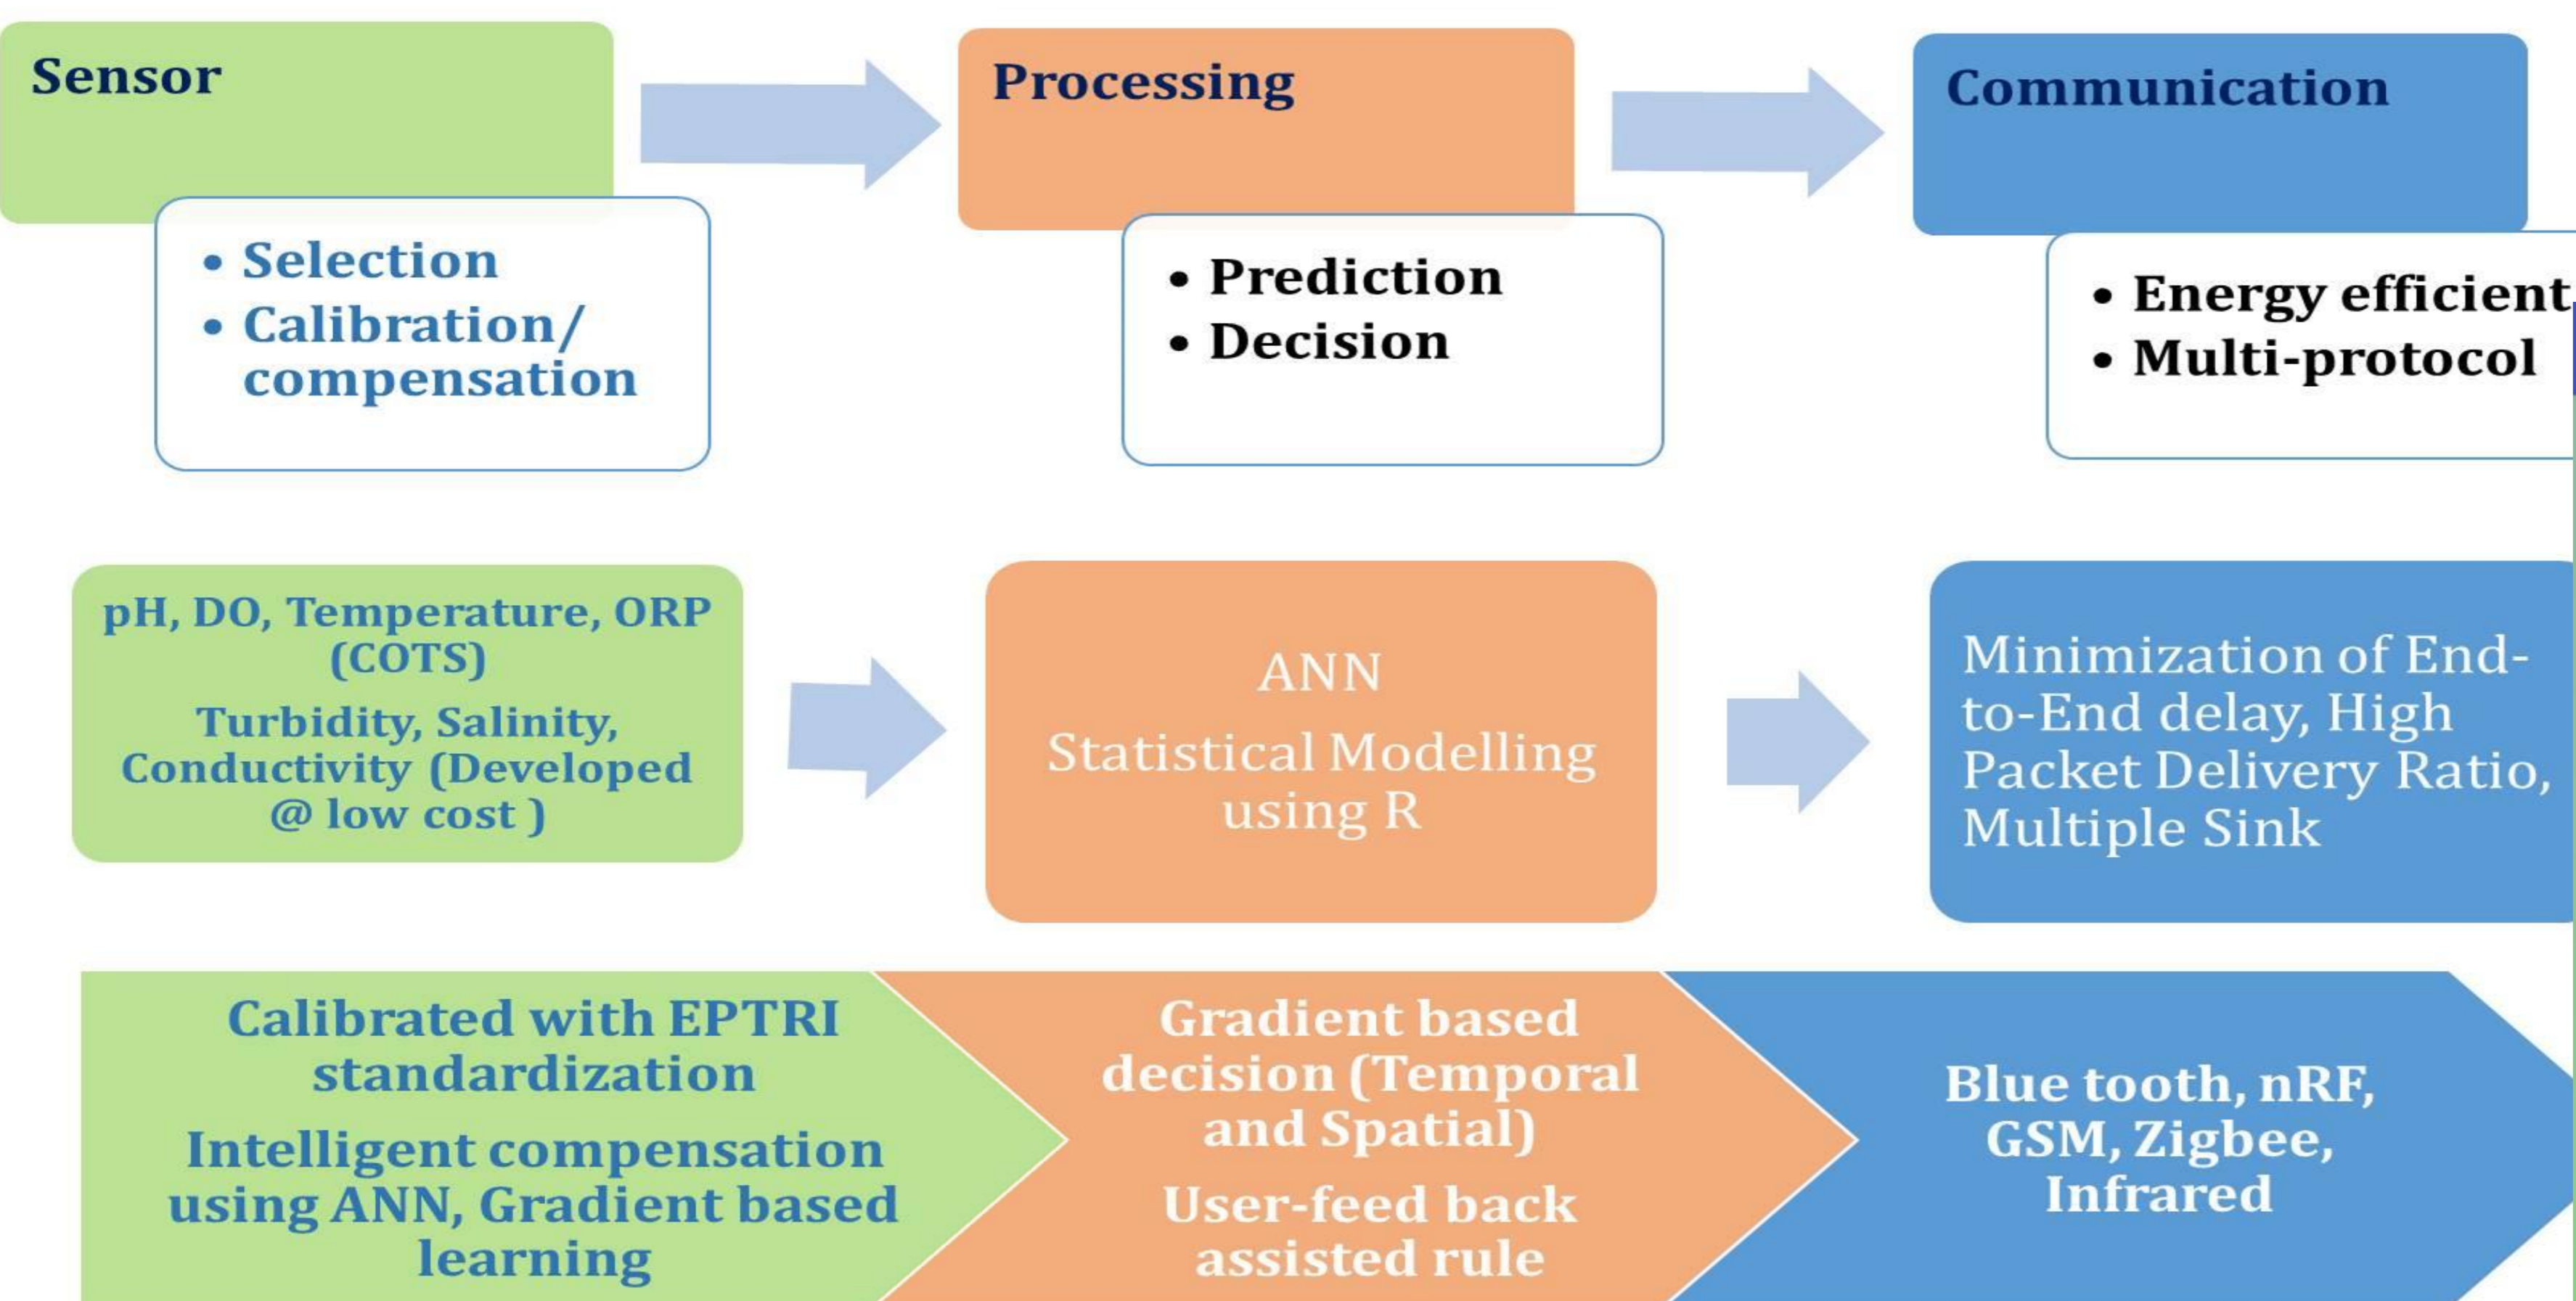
Sensor

• Selection
• Calibration/ compensation

Processing

• Prediction
• Decision

Communication

• Energy efficient
• Multi-protocol

pH, DO, Temperature, ORP (COTS)

Turbidity, Salinity, Conductivity (Developed @ low cost )

ANN

Statistical Modelling using R

Minimization of End-to-End delay, High Packet Delivery Ratio, Multiple Sink

Calibrated with EPTRI standardization

Intelligent compensation using ANN, Gradient based learning

Gradient based decision (Temporal and Spatial)

User-feed back assisted rule

Blue tooth, nRF, GSM, Zigbee, Infrared